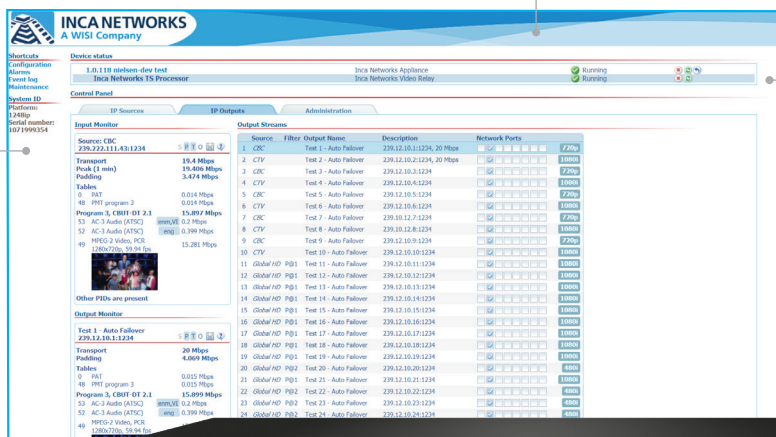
INCA NETWORKS
A WISI Company

Shortcuts
Configuration
Alarms
Event log
Maintenance

System ID
Platform: 1248ip
Serial number: 1071999354

Device status

1.0.118 nielsen-dev test | Inca Networks Appliance | Running
Inca Networks TS Processor | Inca Networks Video Relay | Running

Control Panel

IP Sources | IP Outputs | Administration

Input Monitor

Source: CBC
239.222.111.43:1234

Transport 19.4 Mbps
Peak (1 min) 19.406 Mbps
Padding 3.474 Mbps

Tables
0 PAT 0.014 Mbps
48 PMT program 3 0.014 Mbps

Program 3, CBUT-DT 2.1 15.897 Mbps
53 AC-3 Audio (ATSC) mm,VI 0.2 Mbps
52 AC-3 Audio (ATSC) eng 0.394 Mbps
49 MPEG-2 Video, PCR 1280x720p, 59.94 fps 15.281 Mbps

Other PIDs are present

Output Monitor

Test 1 - Auto Failover
239.12.10.1:1234

Transport 20 Mbps
Padding 4.069 Mbps

Tables
0 PAT 0.015 Mbps
48 PMT program 3 0.015 Mbps

Program 3, CBUT-DT 2.1 15.899 Mbps
53 AC-3 Audio (ATSC) mm,VI 0.2 Mbps
52 AC-3 Audio (ATSC) eng 0.399 Mbps
49 MPEG-2 Video, PCR 1280x720p, 59.94 fps

Output Streams

| | Source | Filter | Output Name | Description | Network Ports | |
|---|---|---|---|---|---|---|
| 1 | CBC | | Test 1 - Auto Failover | 239.12.10.1:1234, 20 Mbps | | 720p |
| 2 | CTV | | Test 2 - Auto Failover | 239.12.10.2:1234, 20 Mbps | | 1080i |
| 3 | CBC | | Test 3 - Auto Failover | 239.12.10.3:1234 | | 720p |
| 4 | CTV | | Test 4 - Auto Failover | 239.12.10.4:1234 | | 1080i |
| 5 | CBC | | Test 5 - Auto Failover | 239.12.10.5:1234 | | 720p |
| 6 | CTV | | Test 6 - Auto Failover | 239.12.10.6:1234 | | 1080i |
| 7 | CBC | | Test 7 - Auto Failover | 239.10.12.7:1234 | | 720p |
| 8 | CTV | | Test 8 - Auto Failover | 239.12.10.8:1234 | | 1080i |
| 9 | CBC | | Test 9 - Auto Failover | 239.12.10.9:1234 | | 720p |
| 10 | CTV | | Test 10 - Auto Failover | 239.12.10.10:1234 | | 1080i |
| 11 | Global HD | P@1 | Test 11 - Auto Failover | 239.12.10.11:1234 | | 1080i |
| 12 | Global HD | P@1 | Test 12 - Auto Failover | 239.12.10.12:1234 | | 1080i |
| 13 | Global HD | P@1 | Test 13 - Auto Failover | 239.12.10.13:1234 | | 1080i |
| 14 | Global HD | P@1 | Test 14 - Auto Failover | 239.12.10.14:1234 | | 1080i |
| 15 | Global HD | P@1 | Test 15 - Auto Failover | 239.12.10.15:1234 | | 1080i |
| 16 | Global HD | P@1 | Test 16 - Auto Failover | 239.12.10.16:1234 | | 1080i |
| 17 | Global HD | P@1 | Test 17 - Auto Failover | 239.12.10.17:1234 | | 1080i |
| 18 | Global HD | P@1 | Test 18 - Auto Failover | 239.12.10.18:1234 | | 1080i |
| 19 | Global HD | P@1 | Test 19 - Auto Failover | 239.12.10.19:1234 | | 1080i |
| 20 | Global HD | P@2 | Test 20 - Auto Failover | 239.12.10.20:1234 | | 480i |
| 21 | Global HD | P@1 | Test 21 - Auto Failover | 239.12.10.21:1234 | | 1080i |
| 22 | Global HD | P@2 | Test 22 - Auto Failover | 239.12.10.22:1234 | | 480i |
| 23 | Global HD | P@2 | Test 23 - Auto Failover | 239.12.10.23:1234 | | 480i |
| 24 | Global HD | P@2 | Test 24 - Auto Failover | 239.12.10.24:1234 | | 480i |